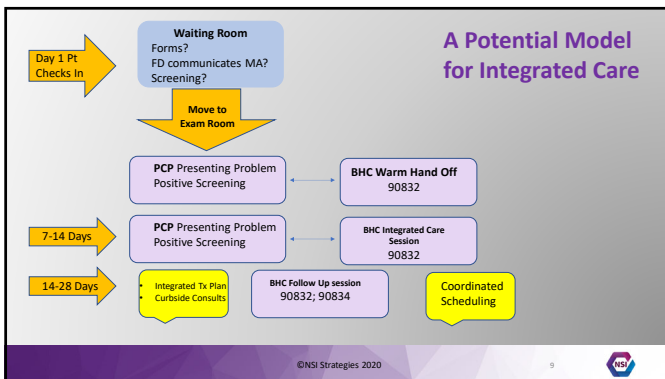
Day 1 Pt Checks In

Waiting Room
Forms?
FD communicates MA?
Screening?

A Potential Model for Integrated Care

Move to Exam Room

PCP Presenting Problem
Positive Screening

BHC Warm Hand Off
90832

7-14 Days

PCP Presenting Problem
Positive Screening

BHC Integrated Care Session
90832

14-28 Days

- Integrated Tx Plan
- Curbside Consults

BHC Follow Up session
90832; 90834

Coordinated Scheduling

©NSI Strategies 2020

9

NSI